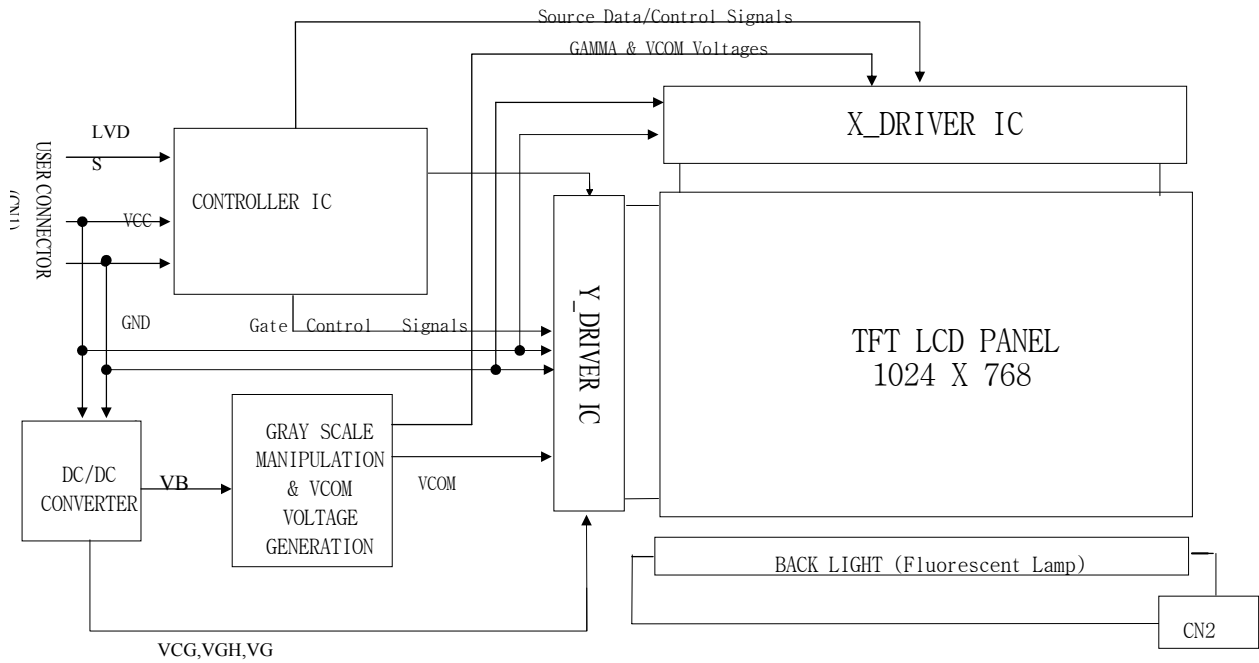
Source Data/Control Signals

GAMMA & VCOM Voltages

USER CONNECTOR (CN1)

LVDS

VCC

GND

CONTROLLER IC

X_DRIVER IC

Y_DRIVER IC

Gate Control Signals

TFT LCD PANEL
1024 X 768

DC/DC CONVERTER

VB

GRAY SCALE MANIPULATION & VCOM VOLTAGE GENERATION

VCOM

BACK LIGHT (Fluorescent Lamp)

CN2

VCG,VGH,VG